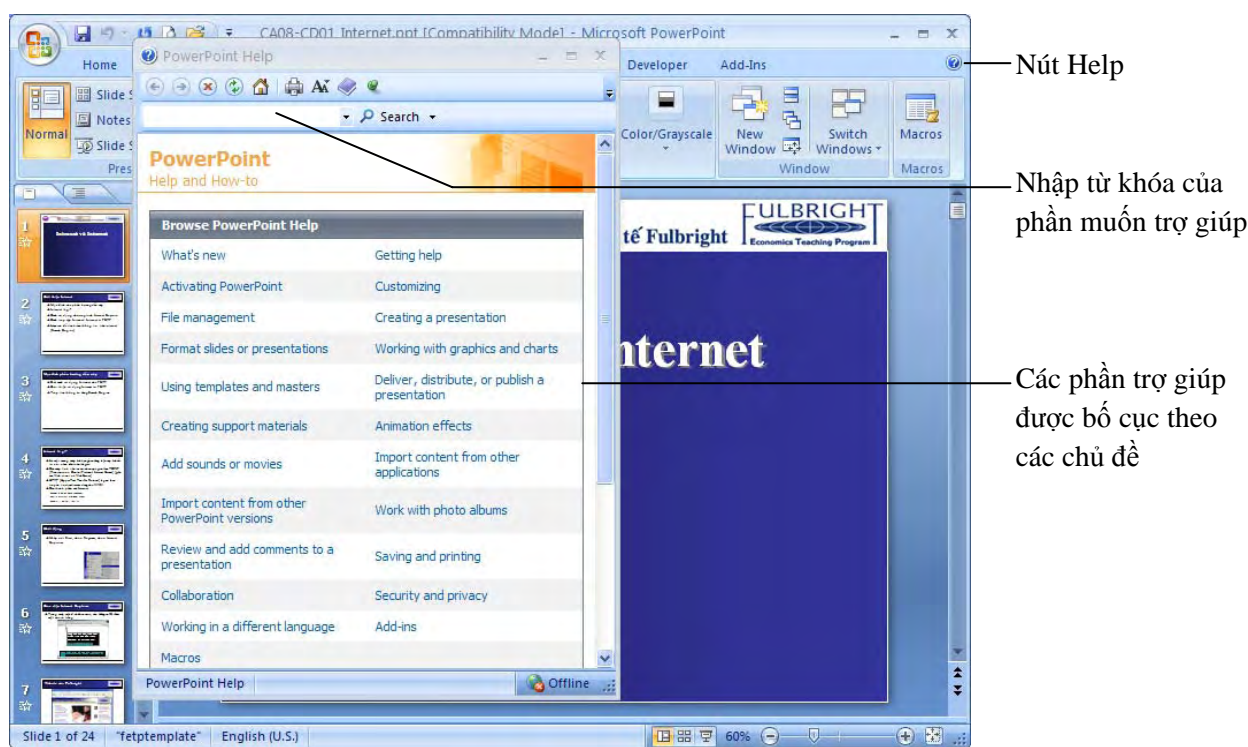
CA08-CD01 Internet.ppt [Compatibility Mode] - Microsoft PowerPoint

Home

Developer

Add-Ins

Normal

Slide S

Notes

Slide S

Pres

PowerPoint Help

Search

PowerPoint
Help and How-to

Browse PowerPoint Help

| | |
|---|---|
| What's new | Getting help |
| Activating PowerPoint | Customizing |
| File management | Creating a presentation |
| Format slides or presentations | Working with graphics and charts |
| Using templates and masters | Deliver, distribute, or publish a presentation |
| Creating support materials | Animation effects |
| Add sounds or movies | Import content from other applications |
| Import content from other PowerPoint versions | Work with photo albums |
| Review and add comments to a presentation | Saving and printing |
| Collaboration | Security and privacy |
| Working in a different language | Add-ins |
| Macros | |

PowerPoint Help

Offline

Color/Grayscale

New Window

Switch Windows

Window

Macros

Macros

tế Fulbright

FULBRIGHT
Economics Teaching Program

nternet

1
2
3
4
5
6
7

Slide 1 of 24 "fetptemplate" English (U.S.)

60%

Nút Help

Nhập từ khóa của phần muốn trợ giúp

Các phần trợ giúp được bố cục theo các chủ đề